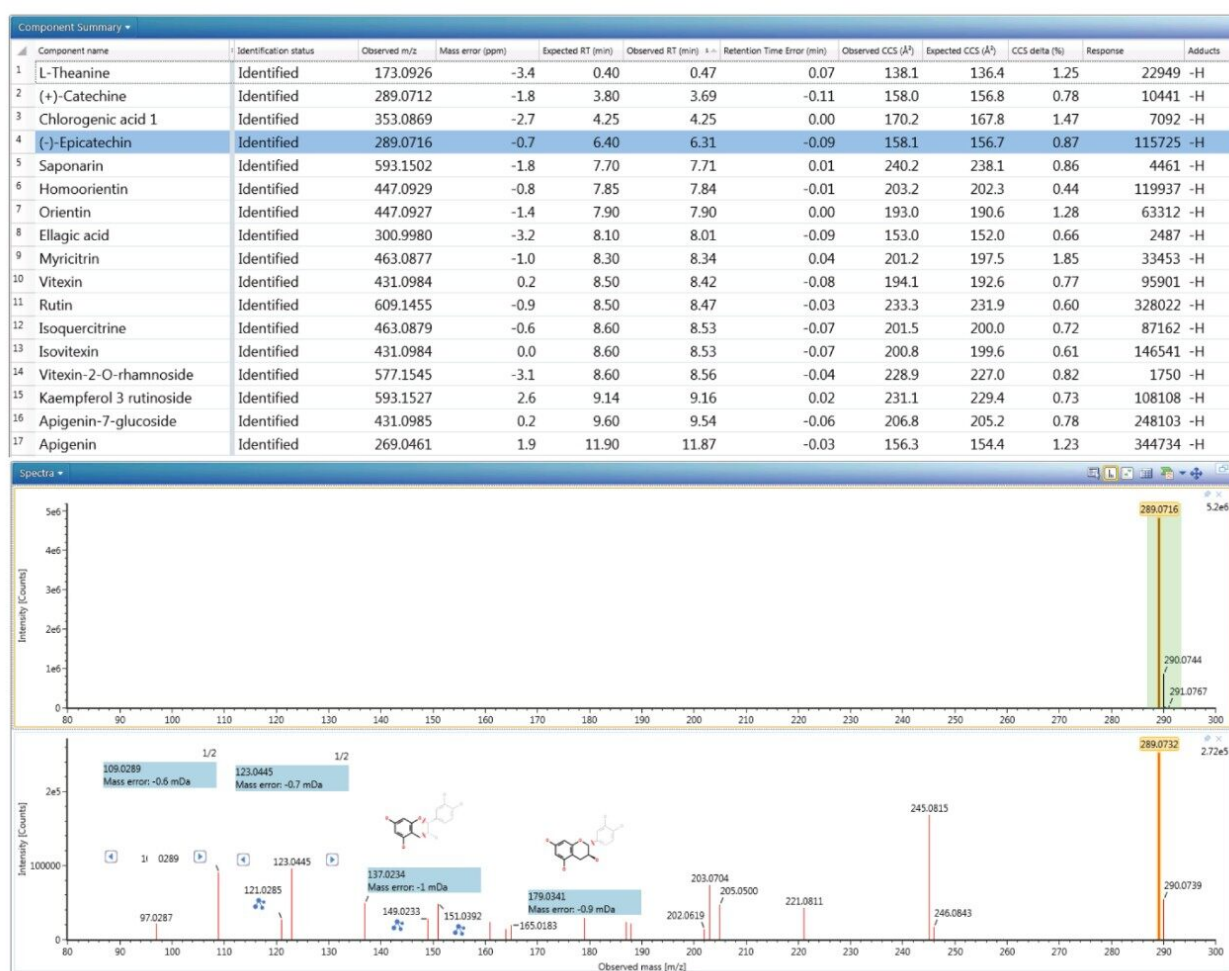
Component Summary ▾

| | Component name | Identification status | Observed m/z | Mass error (ppm) | Expected RT (min) | Observed RT (min) | Retention Time Error (min) | Observed CCS (Å²) | Expected CCS (Å²) | CCS delta (%) | Response | Adducts |
|---|---|---|---|---|---|---|---|---|---|---|---|---|
| 1 | L-Theanine | Identified | 173.0926 | -3.4 | 0.40 | 0.47 | 0.07 | 138.1 | 136.4 | 1.25 | 22949 | -H |
| 2 | (+)-Catechine | Identified | 289.0712 | -1.8 | 3.80 | 3.69 | -0.11 | 158.0 | 156.8 | 0.78 | 10441 | -H |
| 3 | Chlorogenic acid 1 | Identified | 353.0869 | -2.7 | 4.25 | 4.25 | 0.00 | 170.2 | 167.8 | 1.47 | 7092 | -H |
| 4 | (-)-Epicatechin | Identified | 289.0716 | -0.7 | 6.40 | 6.31 | -0.09 | 158.1 | 156.7 | 0.87 | 115725 | -H |
| 5 | Saponarin | Identified | 593.1502 | -1.8 | 7.70 | 7.71 | 0.01 | 240.2 | 238.1 | 0.86 | 4461 | -H |
| 6 | Homoorientin | Identified | 447.0929 | -0.8 | 7.85 | 7.84 | -0.01 | 203.2 | 202.3 | 0.44 | 119937 | -H |
| 7 | Orientin | Identified | 447.0927 | -1.4 | 7.90 | 7.90 | 0.00 | 193.0 | 190.6 | 1.28 | 63312 | -H |
| 8 | Ellagic acid | Identified | 300.9980 | -3.2 | 8.10 | 8.01 | -0.09 | 153.0 | 152.0 | 0.66 | 2487 | -H |
| 9 | Myricitrin | Identified | 463.0877 | -1.0 | 8.30 | 8.34 | 0.04 | 201.2 | 197.5 | 1.85 | 33453 | -H |
| 10 | Vitexin | Identified | 431.0984 | 0.2 | 8.50 | 8.42 | -0.08 | 194.1 | 192.6 | 0.77 | 95901 | -H |
| 11 | Rutin | Identified | 609.1455 | -0.9 | 8.50 | 8.47 | -0.03 | 233.3 | 231.9 | 0.60 | 328022 | -H |
| 12 | Isoquercitrine | Identified | 463.0879 | -0.6 | 8.60 | 8.53 | -0.07 | 201.5 | 200.0 | 0.72 | 87162 | -H |
| 13 | Isovitexin | Identified | 431.0984 | 0.0 | 8.60 | 8.53 | -0.07 | 200.8 | 199.6 | 0.61 | 146541 | -H |
| 14 | Vitexin-2-O-rhamnoside | Identified | 577.1545 | -3.1 | 8.60 | 8.56 | -0.04 | 228.9 | 227.0 | 0.82 | 1750 | -H |
| 15 | Kaempferol 3 rutinoside | Identified | 593.1527 | 2.6 | 9.14 | 9.16 | 0.02 | 231.1 | 229.4 | 0.73 | 108108 | -H |
| 16 | Apigenin-7-glucoside | Identified | 431.0985 | 0.2 | 9.60 | 9.54 | -0.06 | 206.8 | 205.2 | 0.78 | 248103 | -H |
| 17 | Apigenin | Identified | 269.0461 | 1.9 | 11.90 | 11.87 | -0.03 | 156.3 | 154.4 | 1.23 | 344734 | -H |

Spectra ▾

5e6
4e6
3e6
2e6
1e6
0
Intensity [Counts]
289.0716
5.2e6
290.0744
291.0767
80 90 100 110 120 130 140 150 160 170 180 190 200 210 220 230 240 250 260 270 280 290 300

2e5
100000
0
Intensity [Counts]
289.0732
2.72e5
1/2
109.0289
Mass error: -0.6 mDa
1/2
123.0445
Mass error: -0.7 mDa
1( 0289
123.0445
121.0285
97.0287
137.0234
Mass error: -1 mDa
149.0233
151.0392
165.0183
179.0341
Mass error: -0.9 mDa
202.0619
203.0704
205.0500
221.0811
245.0815
246.0843
290.0739
80 90 100 110 120 130 140 150 160 170 180 190 200 210 220 230 240 250 260 270 280 290 300
Observed mass [m/z]